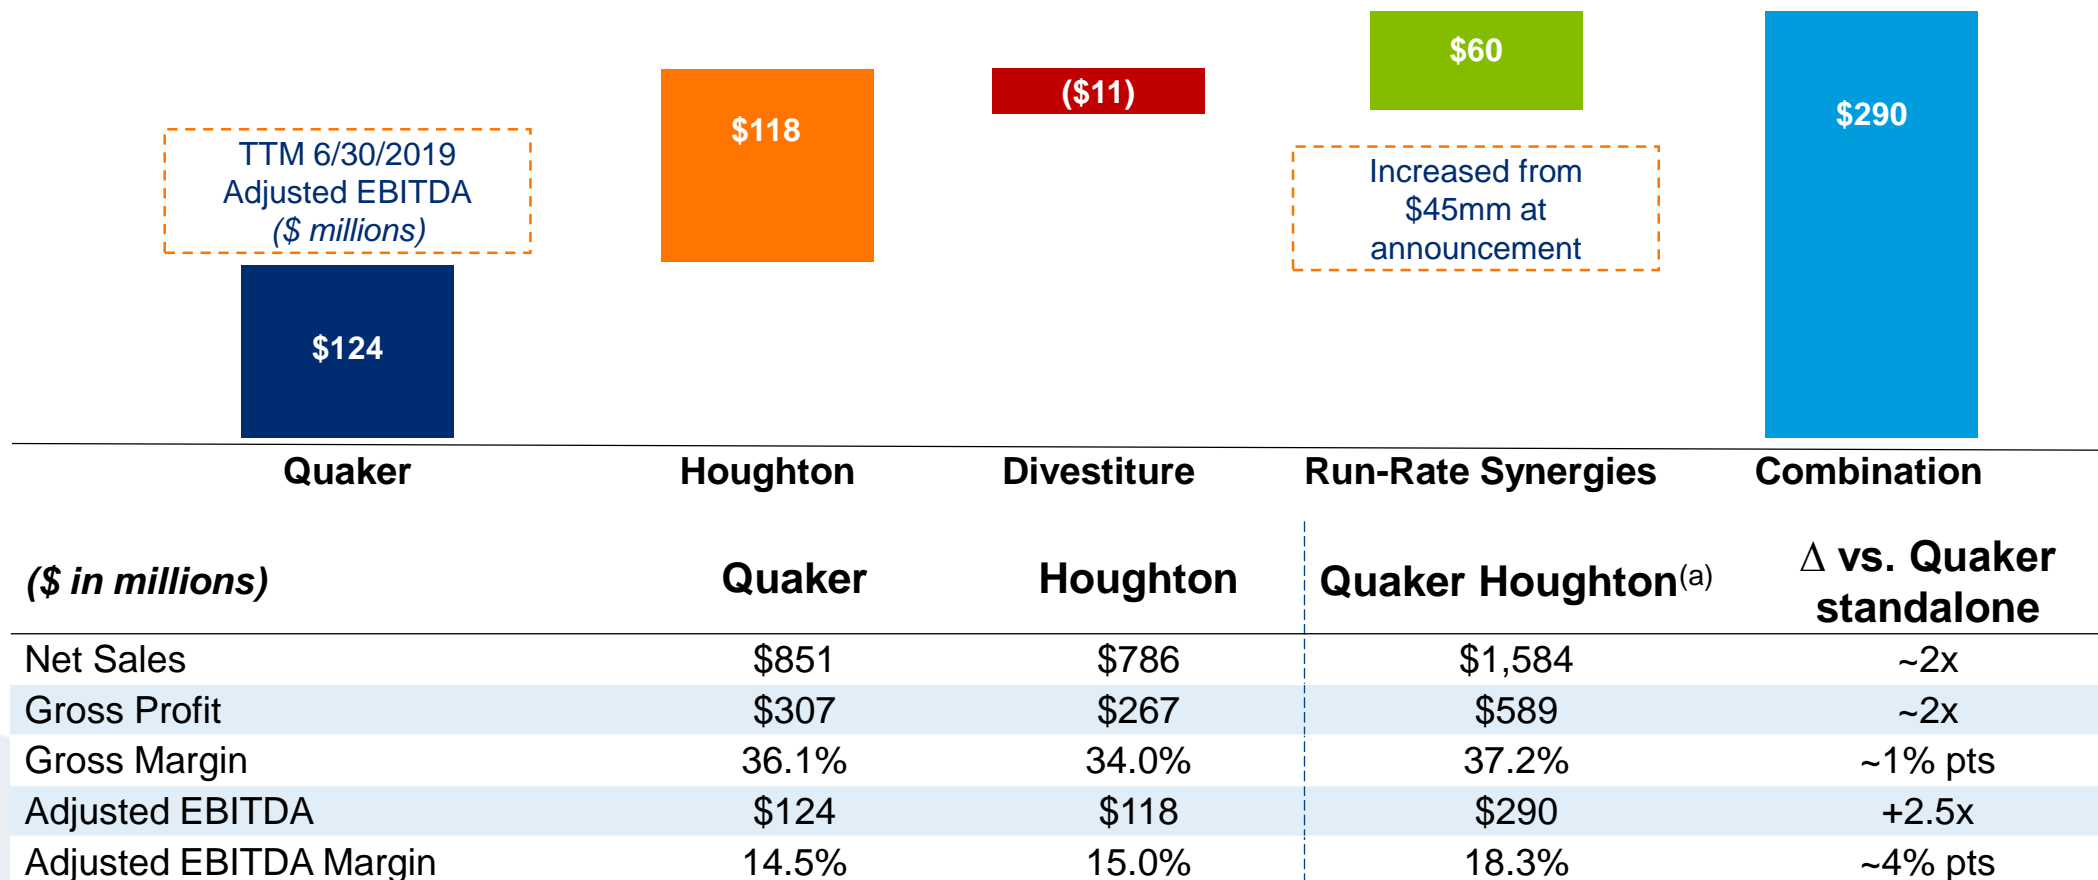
TTM 6/30/2019
Adjusted EBITDA
($ millions)

$124

$118

($11)

$60

Increased from $45mm at announcement

$290

Quaker

Houghton

Divestiture

Run-Rate Synergies

Combination

| ($ in millions) | Quaker | Houghton | Quaker Houghton$^{(a)}$ | $\Delta$ vs. Quaker standalone |
|---|---|---|---|---|
| Net Sales | $851 | $786 | $1,584 | ~2x |
| Gross Profit | $307 | $267 | $589 | ~2x |
| Gross Margin | 36.1% | 34.0% | 37.2% | ~1% pts |
| Adjusted EBITDA | $124 | $118 | $290 | +2.5x |
| Adjusted EBITDA Margin | 14.5% | 15.0% | 18.3% | ~4% pts |